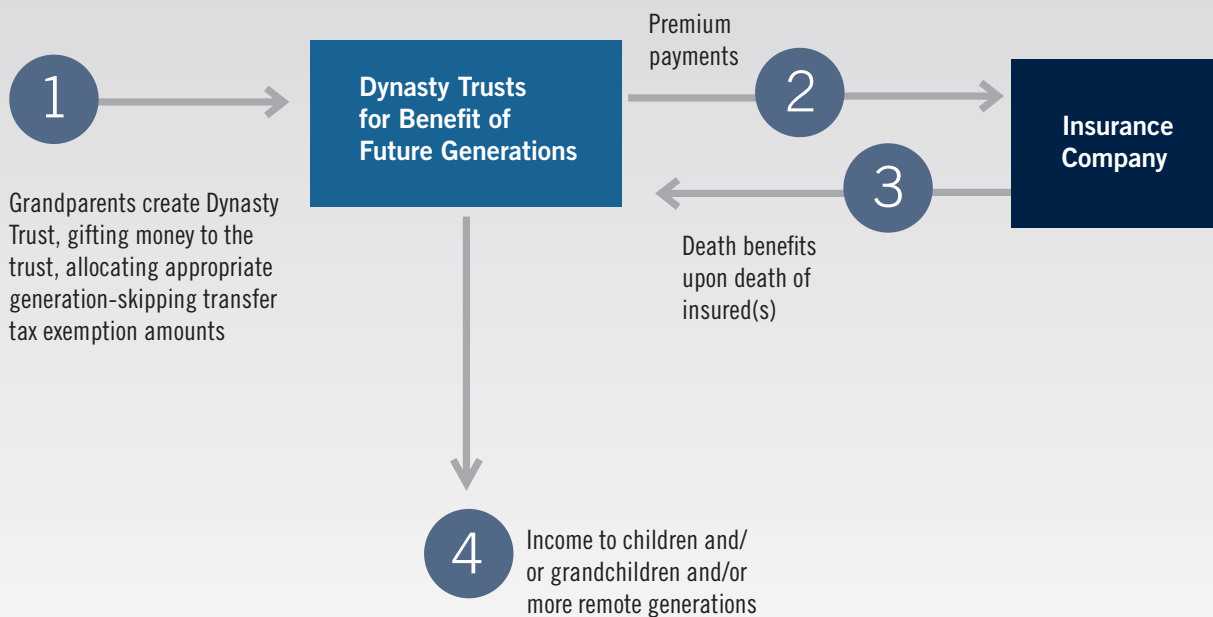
1

Dynasty Trusts for Benefit of Future Generations

Premium payments

2

Insurance Company

3

Grandparents create Dynasty Trust, gifting money to the trust, allocating appropriate generation-skipping transfer tax exemption amounts

Death benefits upon death of insured(s)

4

Income to children and/ or grandchildren and/or more remote generations